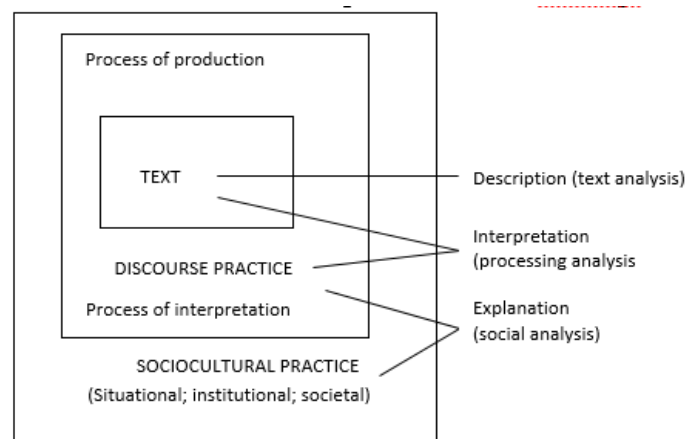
Process of production

TEXT

DISCOURSE PRACTICE

Process of interpretation

SOCIOCULTURAL PRACTICE
(Situational; institutional; societal)

Description (text analysis)

Interpretation
(processing analysis

Explanation
(social analysis)